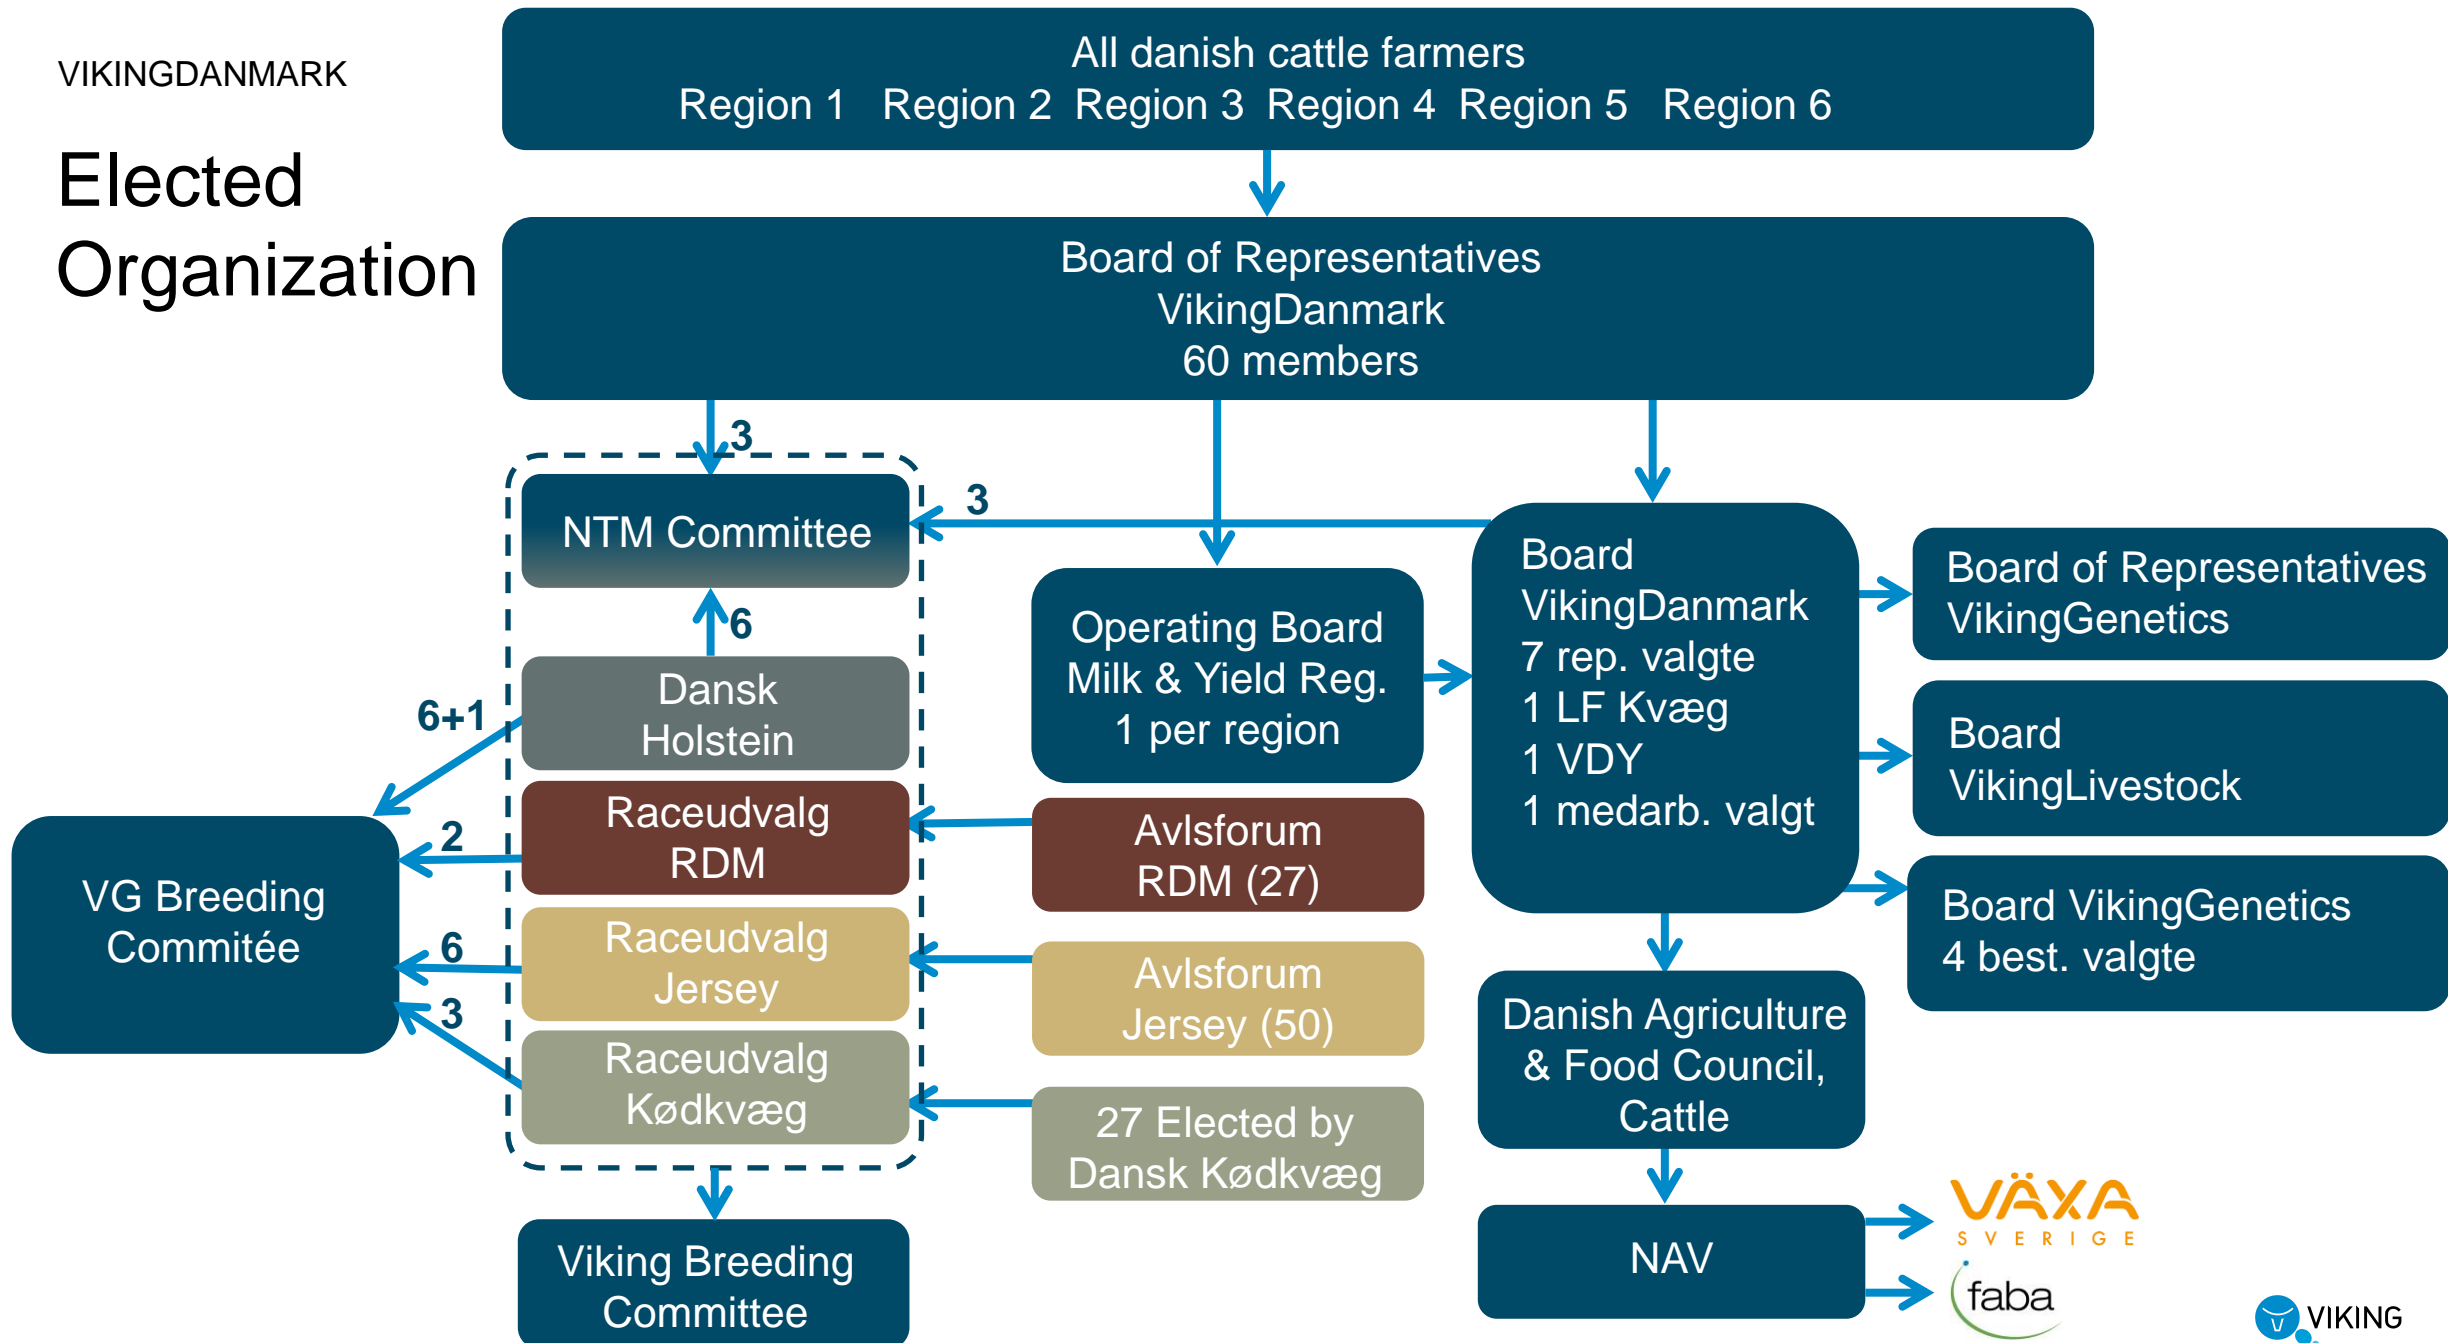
VIKINGDANMARK

Elected Organization

All danish cattle farmers
Region 1 Region 2 Region 3 Region 4 Region 5 Region 6

Board of Representatives
VikingDanmark
60 members

3

NTM Committee

3

6

Dansk Holstein

6+1

Raceudvalg RDM

2

Raceudvalg Jersey

6

Raceudvalg Kødkvæg

3

VG Breeding Commitée

Operating Board
Milk & Yield Reg.
1 per region

Avlsforum RDM (27)

Avlsforum Jersey (50)

27 Elected by Dansk Kødkvæg

Board
VikingDanmark
7 rep. valgte
1 LF Kvæg
1 VDY
1 medarb. valgt

Board of Representatives
VikingGenetics

Board
VikingLivestock

Board VikingGenetics
4 best. valgte

Danish Agriculture & Food Council, Cattle

NAV

VÄXA
SVERIGE

faba

Viking Breeding Committee

VIKING